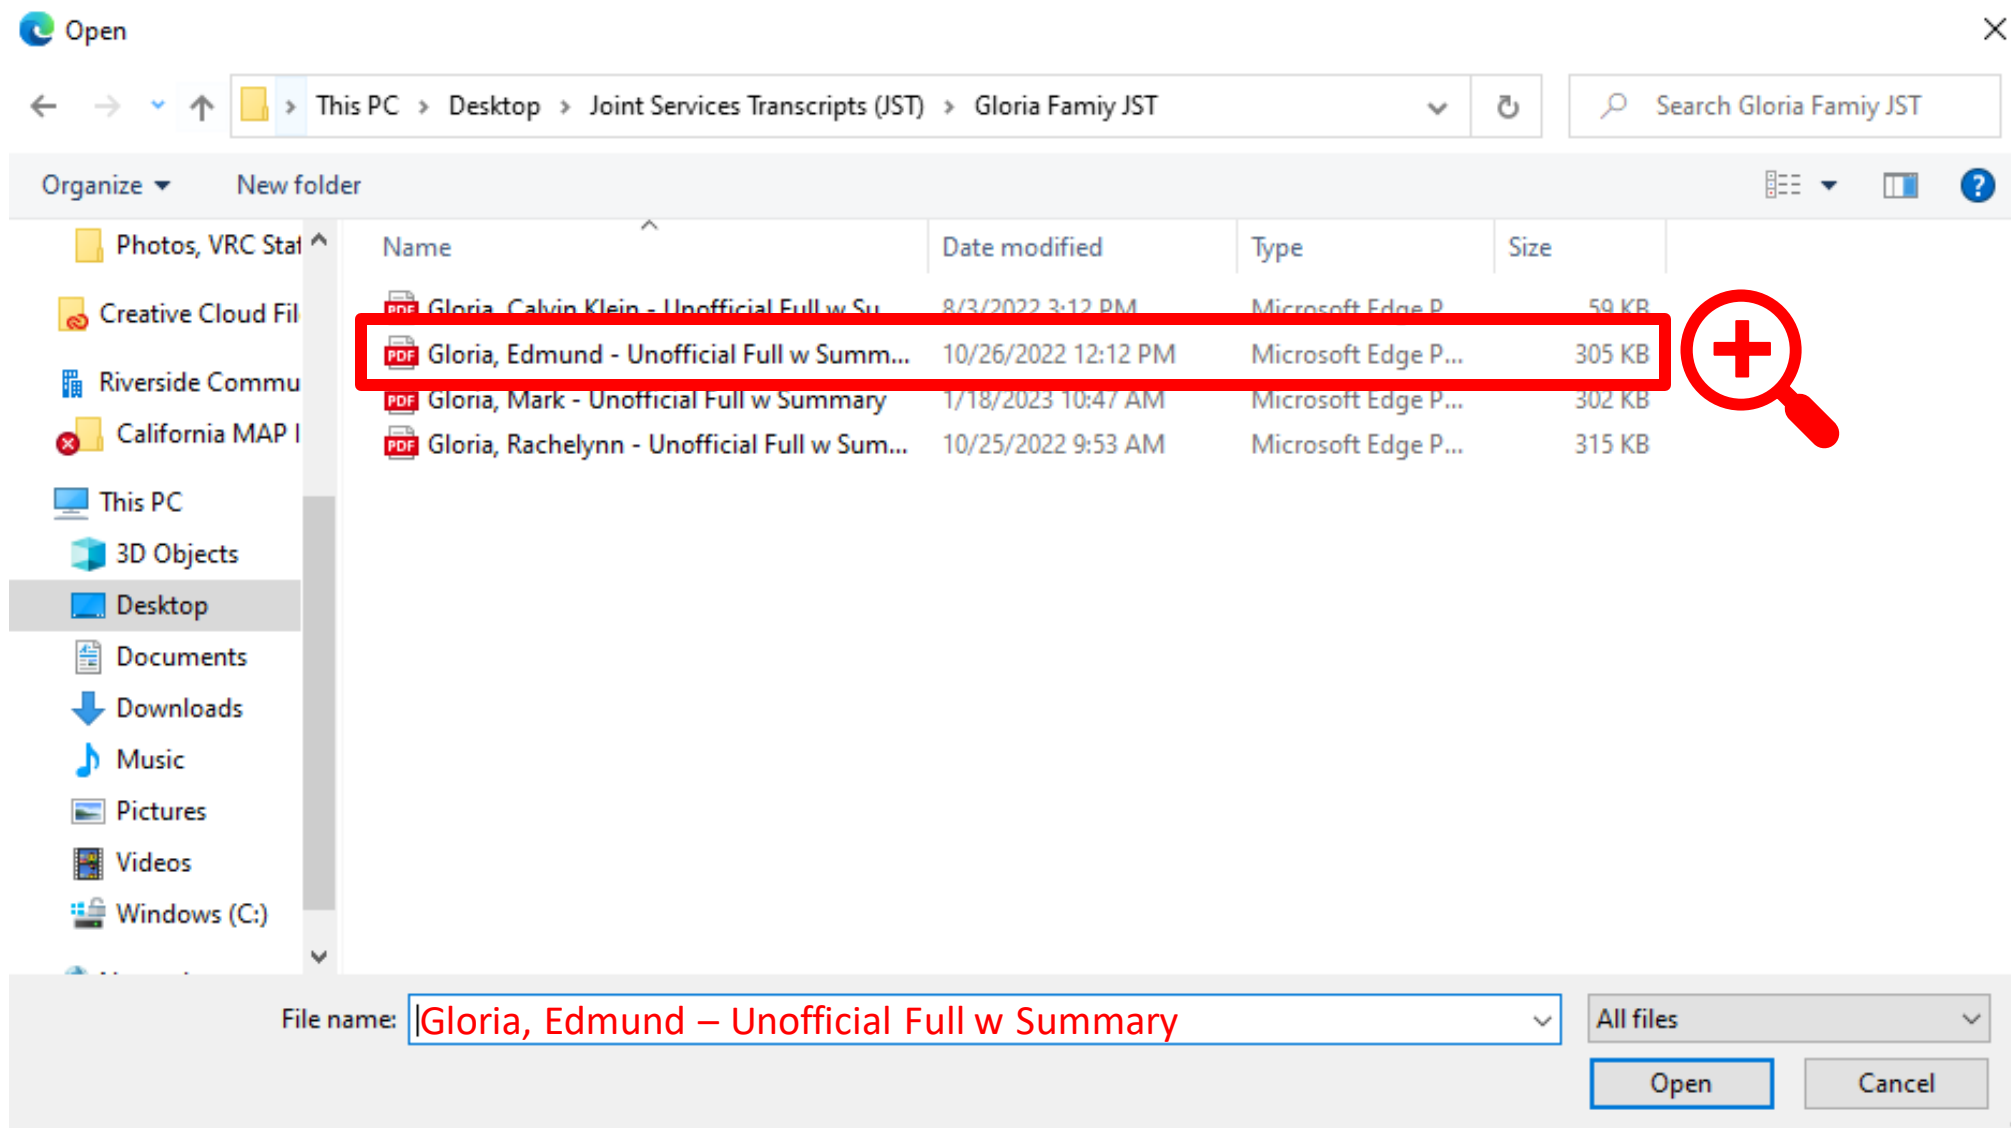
Open

This PC > Desktop > Joint Services Transcripts (JST) > Gloria Famiy JST

Search Gloria Famiy JST

Organize ▾ New folder

Photos, VRC Stat
Creative Cloud Fil
Riverside Commu
California MAP I
This PC
3D Objects
Desktop
Documents
Downloads
Music
Pictures
Videos
Windows (C:)

| Name | Date modified | Type | Size |
|---|---|---|---|
| Gloria, Calvin Klein - Unofficial Full w Su... | 8/3/2022 3:12 PM | Microsoft Edge P... | 59 KB |
| Gloria, Edmund - Unofficial Full w Summ... | 10/26/2022 12:12 PM | Microsoft Edge P... | 305 KB |
| Gloria, Mark - Unofficial Full w Summary | 1/18/2023 10:47 AM | Microsoft Edge P... | 302 KB |
| Gloria, Rachelynn - Unofficial Full w Sum... | 10/25/2022 9:53 AM | Microsoft Edge P... | 315 KB |

File name: Gloria, Edmund – Unofficial Full w Summary

All files

Open Cancel